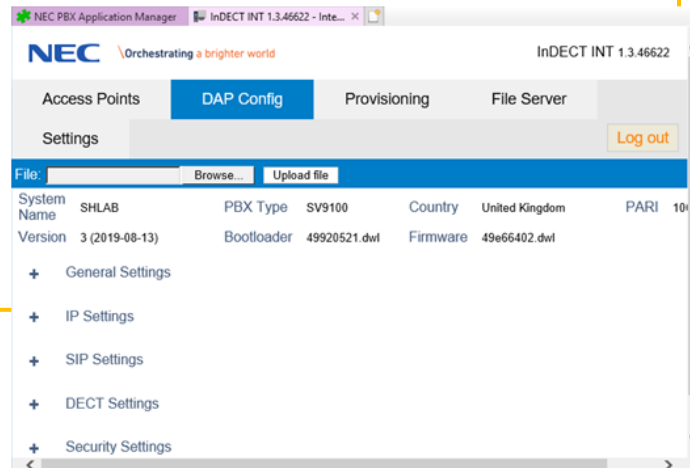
NEC PBX Application Manager | InDECT INT 1.3.46622 - Inte... ×

NEC \Orchestrating a brighter world

InDECT INT 1.3.46622

Access Points | DAP Config | Provisioning | File Server

Settings

Log out

File: Browse... Upload file

System Name SHLAB PBX Type SV9100 Country United Kingdom PARI 10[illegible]

Version 3 (2019-08-13) Bootloader 49920521.dwl Firmware 49e66402.dwl

+ General Settings

+ IP Settings

+ SIP Settings

+ DECT Settings

+ Security Settings